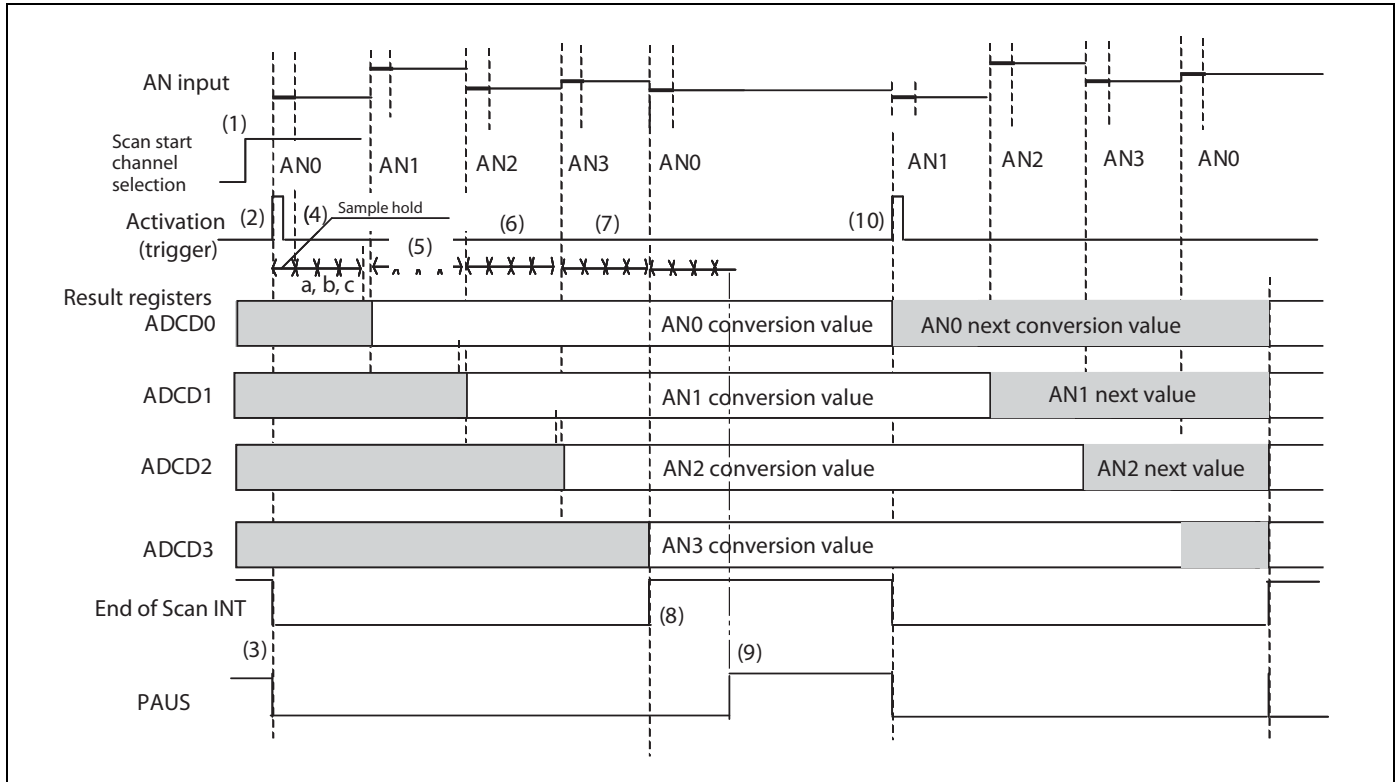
AN input

(1)
Scan start channel selection

AN0 AN1 AN2 AN3 AN0 AN1 AN2 AN3 AN0

Activation (trigger)
(2) (4) Sample hold
(5) (6) (7) (10)
a, b, c

Result registers
ADCD0
AN0 conversion value
AN0 next conversion value

ADCD1
AN1 conversion value
AN1 next value

ADCD2
AN2 conversion value
AN2 next value

ADCD3
AN3 conversion value

End of Scan INT
(8)

(3)
(9)
PAUS